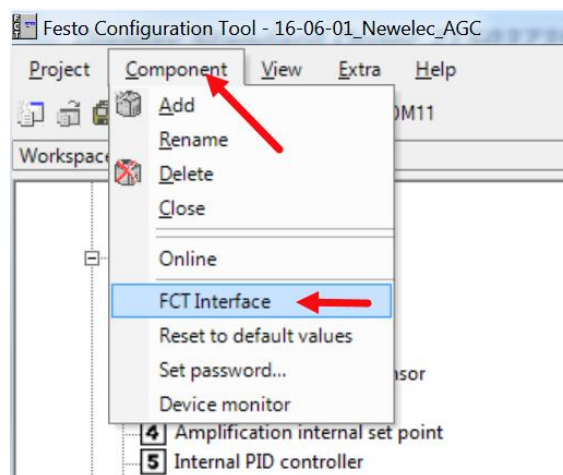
Festo Configuration Tool - 16-06-01_Newelec_AGC

Project Component View Extra Help

Add
Rename
Delete
Close

Online

FCT Interface
Reset to default values
Set password...
Device monitor

OM11

Workspace

nsor

4 Amplification internal set point
5 Internal PID controller